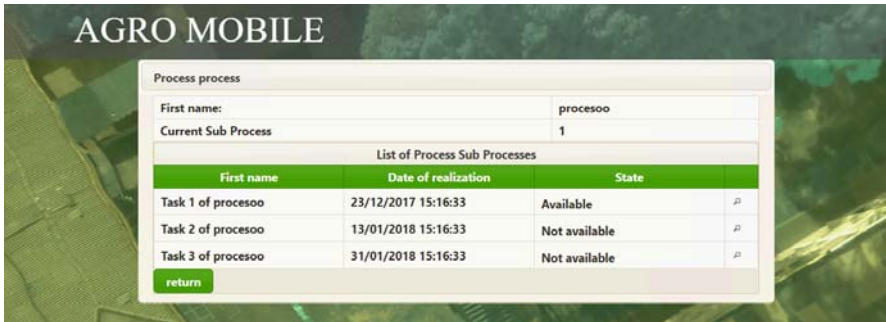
AGRO MOBILE

Process process

| First name: | procesoo |
|---|---|
| Current Sub Process | 1 |

List of Process Sub Processes

| First name | Date of realization | State |
|---|---|---|
| Task 1 of procesoo | 23/12/2017 15:16:33 | Available |
| Task 2 of procesoo | 13/01/2018 15:16:33 | Not available |
| Task 3 of procesoo | 31/01/2018 15:16:33 | Not available |

return